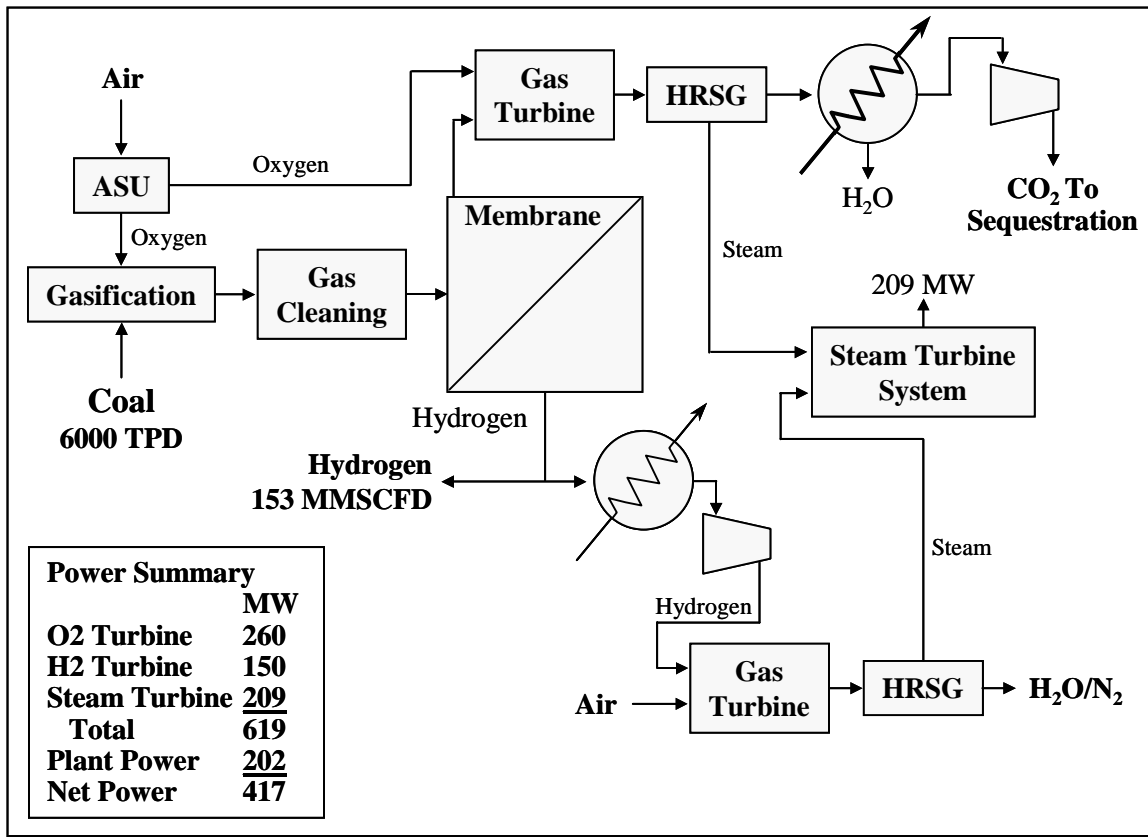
Air

ASU

Oxygen

Oxygen

Gas Turbine

HRSG

$H_2O$

$CO_2$ To Sequestration

Membrane

Steam

Gasification

Gas Cleaning

209 MW

Steam Turbine System

Coal
6000 TPD

Hydrogen

Hydrogen
153 MMSCFD

Steam

Hydrogen

Air

Gas Turbine

HRSG

$H_2O/N_2$

| Power Summary | |
|---|---|
| | MW |
| O2 Turbine | 260 |
| H2 Turbine | 150 |
| Steam Turbine | 209 |
| Total | 619 |
| Plant Power | 202 |
| Net Power | 417 |